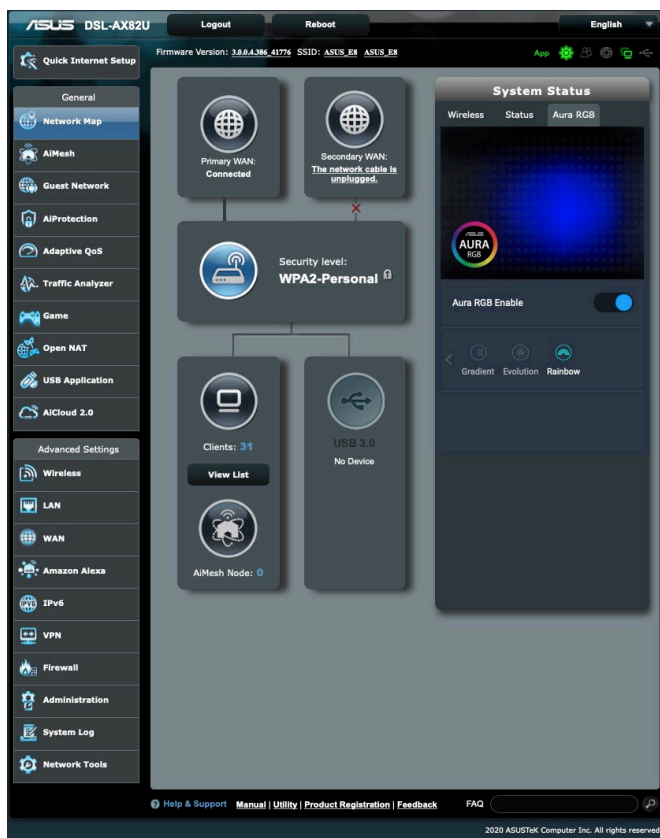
ASUS DSL-AX82U

Logout

Reboot

English

Firmware Version: 3.0.0.4.386_41776 SSID: ASUS_E8 ASUS_E8

App

Quick Internet Setup

General

Network Map

AiMesh

Guest Network

AiProtection

Adaptive QoS

Traffic Analyzer

Game

Open NAT

USB Application

AiCloud 2.0

Advanced Settings

Wireless

LAN

WAN

Amazon Alexa

IPv6

VPN

Firewall

Administration

System Log

Network Tools

Primary WAN: Connected

Secondary WAN: The network cable is unplugged.

Security level: WPA2-Personal

Clients: 31

View List

AiMesh Node: 0

USB 3.0

No Device

System Status

Wireless Status Aura RGB

AURA RGB

Aura RGB Enable

Gradient Evolution Rainbow

Help & Support Manual | Utility | Product Registration | Feedback

FAQ

2020 ASUSTeK Computer Inc. All rights reserved